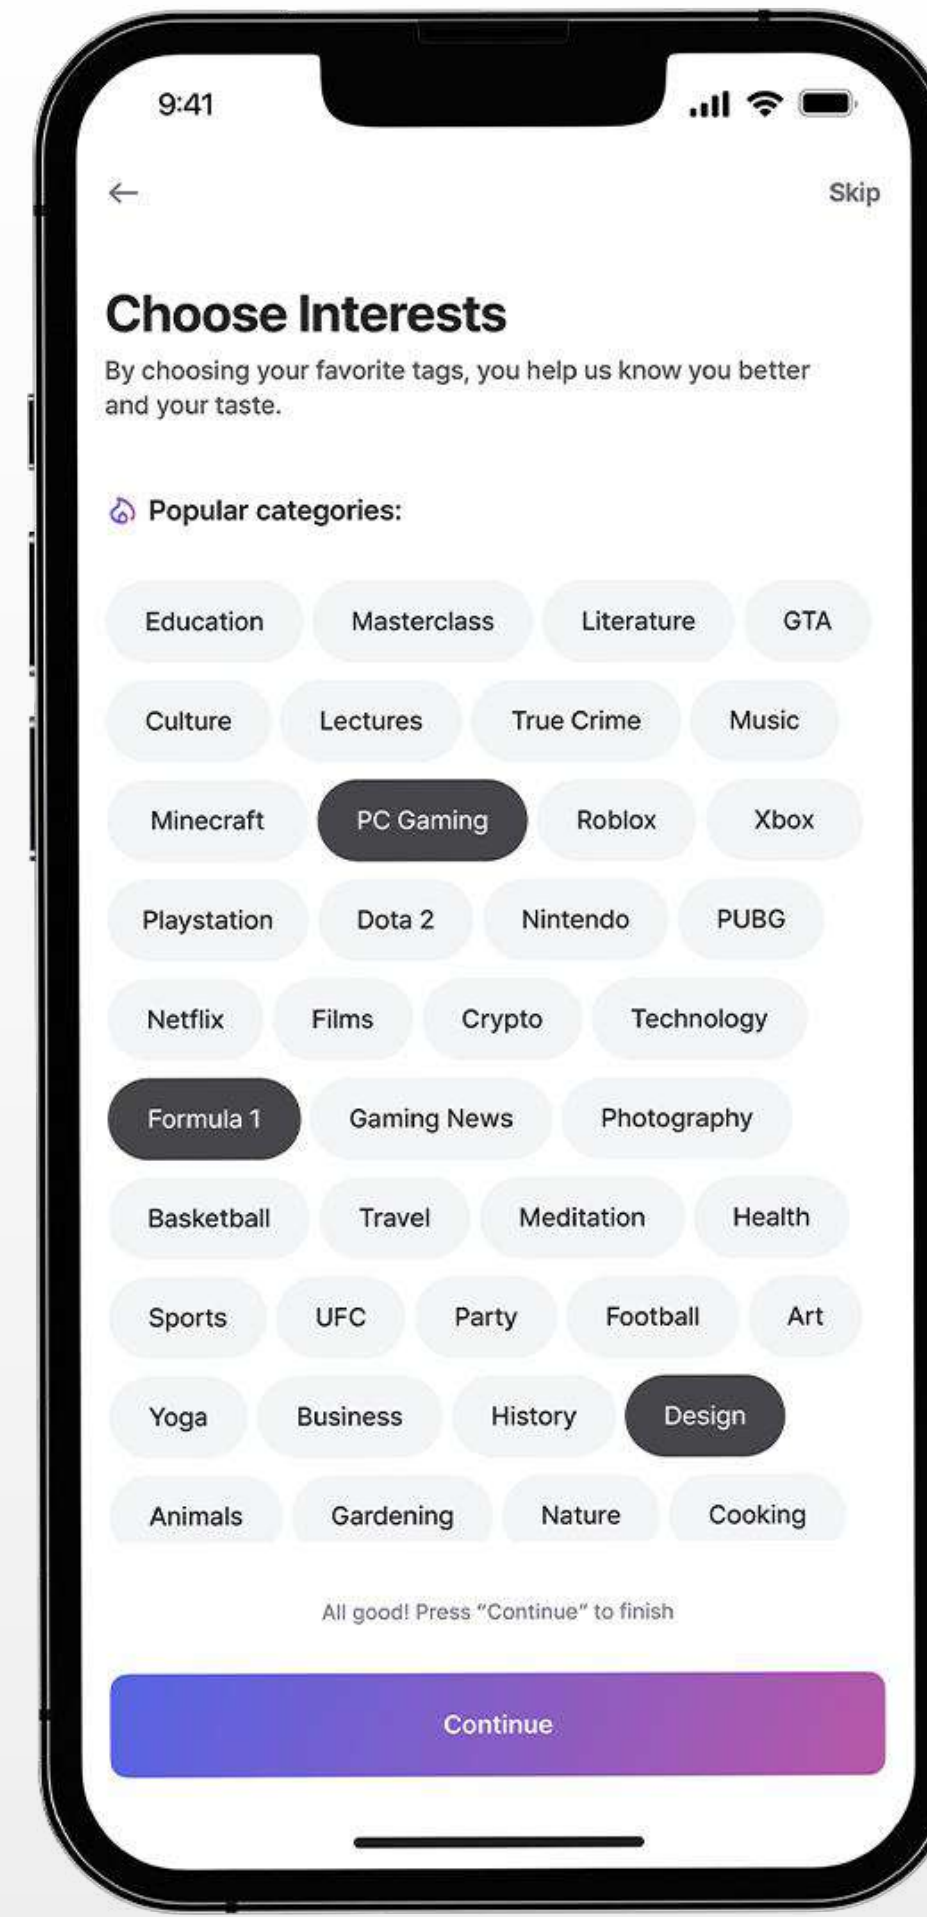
9:41

←

Skip

Choose Interests

By choosing your favorite tags, you help us know you better and your taste.

Popular categories:

Education Masterclass Literature GTA

Culture Lectures True Crime Music

Minecraft PC Gaming Roblox Xbox

Playstation Dota 2 Nintendo PUBG

Netflix Films Crypto Technology

Formula 1 Gaming News Photography

Basketball Travel Meditation Health

Sports UFC Party Football Art

Yoga Business History Design

Animals Gardening Nature Cooking

All good! Press "Continue" to finish

Continue